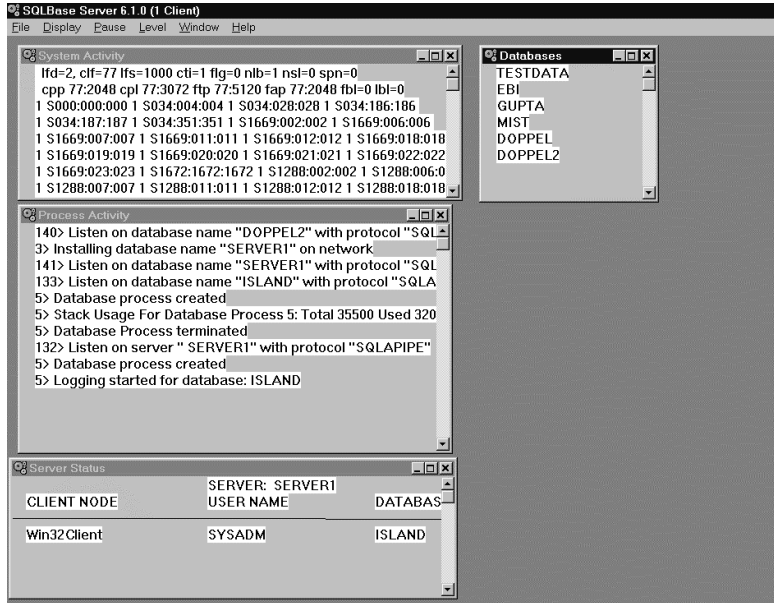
SQLBase Server 6.1.0 (1 Client)
File Display Pause Level Window Help

System Activity
lfd=2, clf=77 lfs=1000 cti=1 flg=0 nlb=1 nsl=0 spn=0
cpp 77:2048 cpl 77:3072 ftp 77:5120 fap 77:2048 fbl=0 lbl=0
1 S000:000:000 1 S034:004:004 1 S034:028:028 1 S034:186:186
1 S034:187:187 1 S034:351:351 1 S1669:002:002 1 S1669:006:006
1 S1669:007:007 1 S1669:011:011 1 S1669:012:012 1 S1669:018:018
1 S1669:019:019 1 S1669:020:020 1 S1669:021:021 1 S1669:022:022
1 S1669:023:023 1 S1672:1672:1672 1 S1288:002:002 1 S1288:006:0
1 S1288:007:007 1 S1288:011:011 1 S1288:012:012 1 S1288:018:018

Databases
TESTDATA
EBI
GUPTA
MIST
DOPPEL
DOPPEL2

Process Activity
140> Listen on database name "DOPPEL2" with protocol "SQL
3> Installing database name "SERVER1" on network
141> Listen on database name "SERVER1" with protocol "SQL
133> Listen on database name "ISLAND" with protocol "SQLA
5> Database process created
5> Stack Usage For Database Process 5: Total 35500 Used 320
5> Database Process terminated
132> Listen on server " SERVER1" with protocol "SQLAPIPE"
5> Database process created
5> Logging started for database: ISLAND

Server Status
SERVER: SERVER1
| CLIENT NODE | USER NAME | DATABAS |
|---|---|---|
| Win32Client | SYSADM | ISLAND |